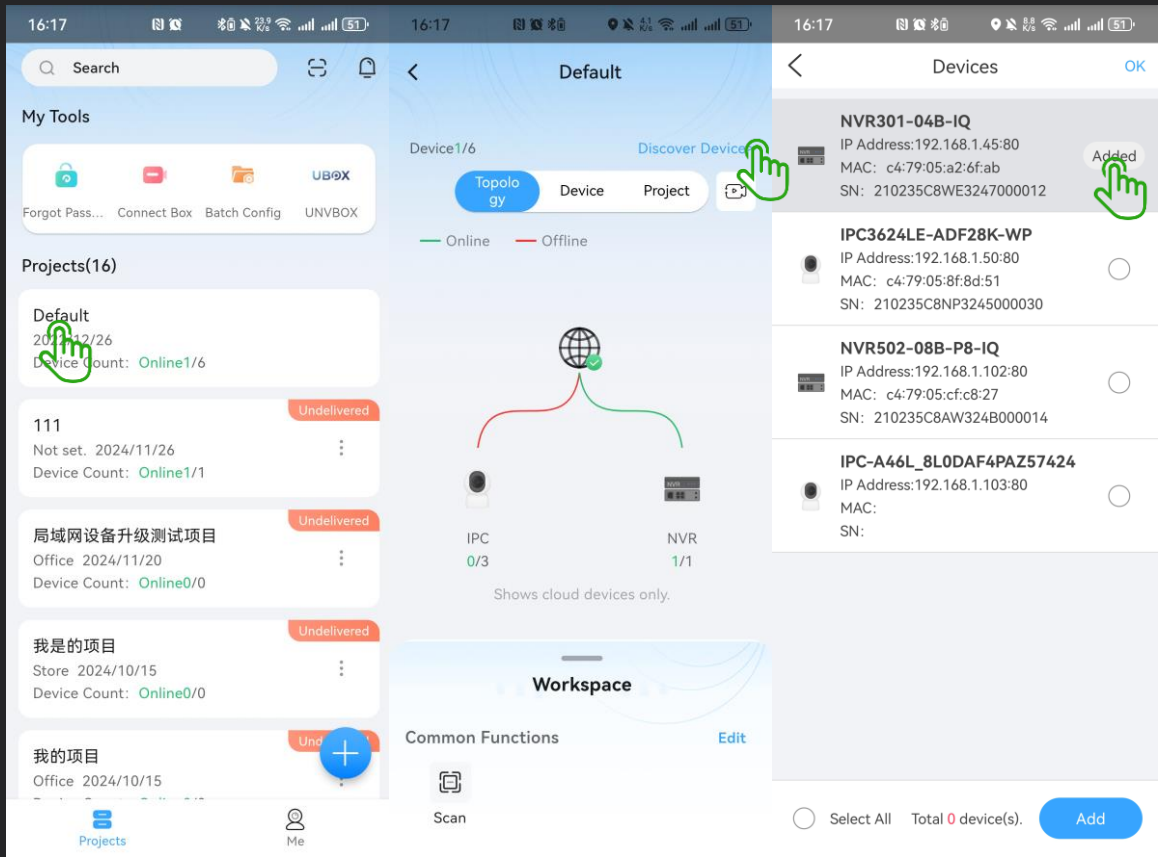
16:17 23.9 K/s 51

Search

My Tools

Forgot Pass... Connect Box Batch Config UNVBOX

UBOX

Projects(16)

Default
20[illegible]12/26
Device Count: Online1/6

Undelivered
111
Not set. 2024/11/26
Device Count: Online1/1

Undelivered
局域网设备升级测试项目
Office 2024/11/20
Device Count: Online0/0

Undelivered
我是的项目
Store 2024/10/15
Device Count: Online0/0

Und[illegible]
我的项目
Office 2024/10/15

Projects Me

16:17 4.1 K/s 51

Default

Device1/6 Discover Device

Topology Device Project

Online Offline

IPC
0/3

NVR
1/1

Shows cloud devices only.

Workspace

Common Functions Edit

Scan

16:17 8.8 K/s 51

Devices OK

NVR301-04B-IQ
IP Address:192.168.1.45:80
MAC: c4:79:05:a2:6f:ab
SN: 210235C8WE3247000012
Added

IPC3624LE-ADF28K-WP
IP Address:192.168.1.50:80
MAC: c4:79:05:8f:8d:51
SN: 210235C8NP3245000030

NVR502-08B-P8-IQ
IP Address:192.168.1.102:80
MAC: c4:79:05:cf:c8:27
SN: 210235C8AW324B000014

IPC-A46L_8L0DAF4PAZ57424
IP Address:192.168.1.103:80
MAC:
SN:

Select All Total 0 device(s). Add